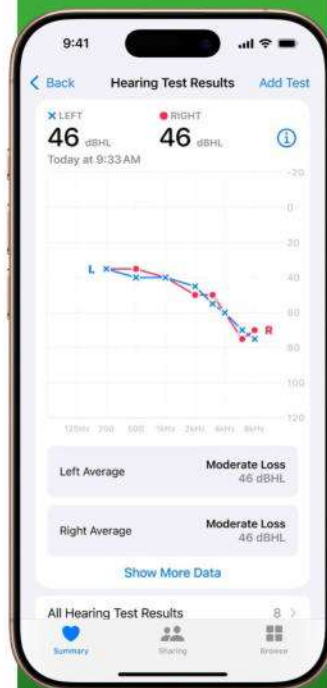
9:41

< Back Hearing Test Results Add Test

× LEFT
46 dBHL

● RIGHT
46 dBHL

Today at 9:33 AM

-20
0
20
40
60
80
100
120

L
R

125Hz 250 500 1kHz 2kHz 4kHz 8kHz

Left Average Moderate Loss 46 dBHL

Right Average Moderate Loss 46 dBHL

Show More Data

All Hearing Test Results 8 >

Summary Sharing Browse